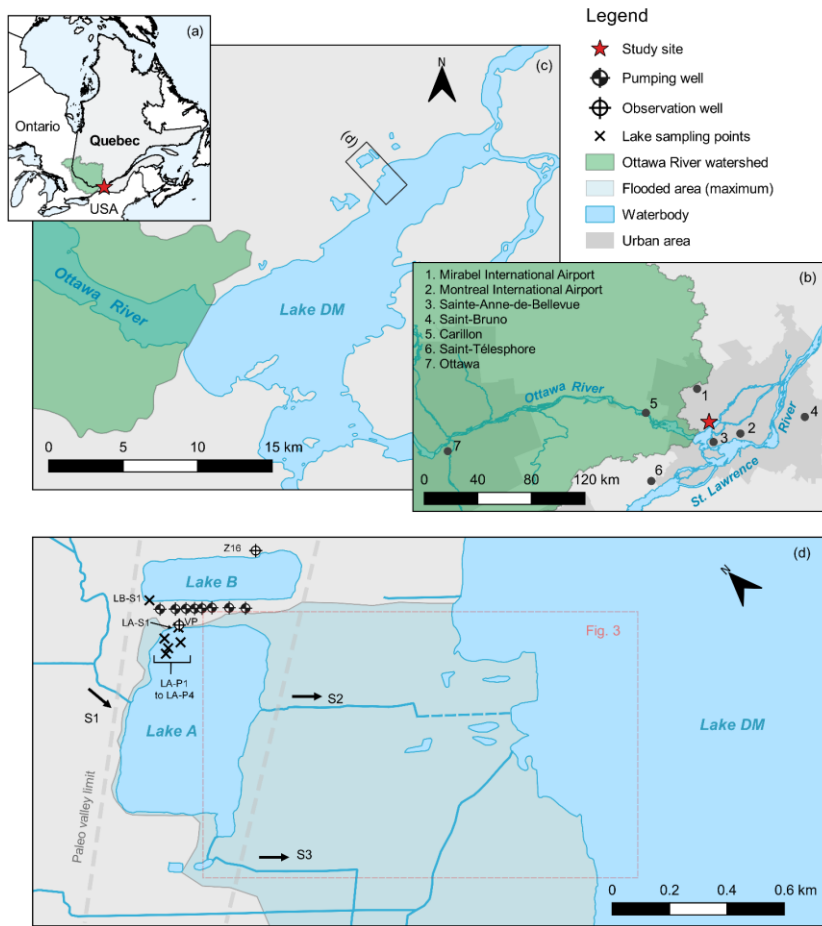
Legend
Study site
Pumping well
Observation well
Lake sampling points
Ottawa River watershed
Flooded area (maximum)
Waterbody
Urban area

(a)
Ontario
Quebec
USA

(c)
N
(d)
Ottawa River
Lake DM
0 5 10 15 km

(b)
1. Mirabel International Airport
2. Montreal International Airport
3. Sainte-Anne-de-Bellevue
4. Saint-Bruno
5. Carillon
6. Saint-Télesphore
7. Ottawa
Ottawa River
River
St. Lawrence
1 2 3 4 5 6 7
0 40 80 120 km

(d)
Z16
Lake B
LB-S1
LA-S1
VP
Fig. 3
N
LA-P1 to LA-P4
S1
S2
Lake A
Lake DM
Paleo valley limit
S3
0 0.2 0.4 0.6 km